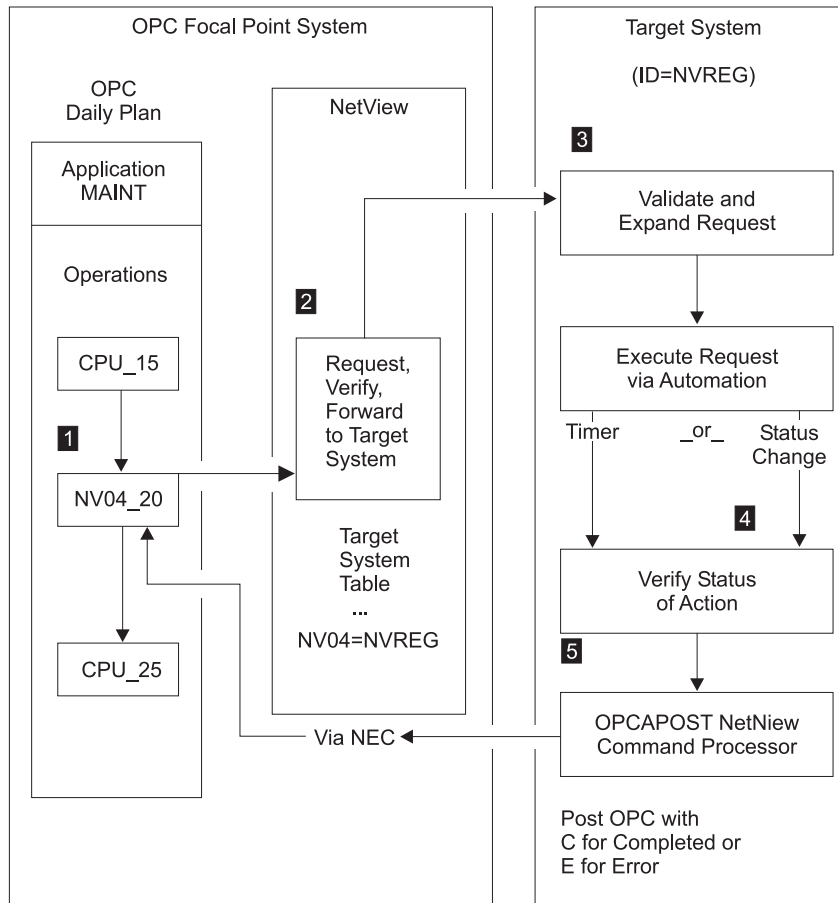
OPC Focal Point System

OPC Daily Plan

Application MAINT

Operations

CPU_15

1

NV04_20

CPU_25

NetView

2

Request, Verify, Forward to Target System

Target System Table

...

NV04=NVREG

Via NEC

Target System

(ID=NVREG)

3

Validate and Expand Request

Execute Request via Automation

Timer

_or_

Status Change

4

Verify Status of Action

5

OPCAPOST NetNiew Command Processor

Post OPC with C for Completed or E for Error